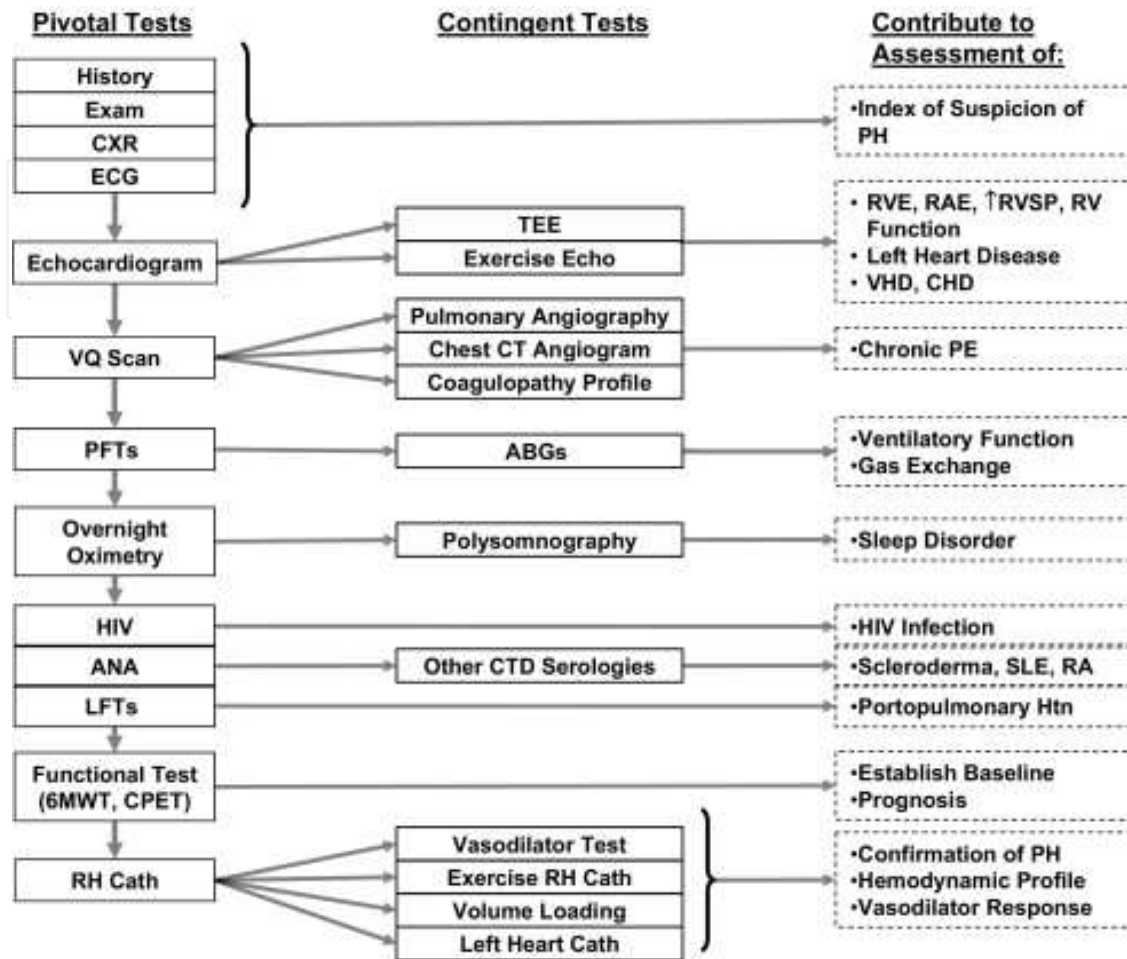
Pivotal Tests

Contingent Tests

Contribute to Assessment of:

History
Exam
CXR
ECG

•Index of Suspicion of PH

Echocardiogram

TEE
Exercise Echo

• RVE, RAE, ↑RVSP, RV Function
• Left Heart Disease
• VHD, CHD

VQ Scan

Pulmonary Angiography
Chest CT Angiogram
Coagulopathy Profile

•Chronic PE

PFTs

ABGs

•Ventilatory Function
•Gas Exchange

Overnight Oximetry

Polysomnography

•Sleep Disorder

HIV

•HIV Infection

ANA

Other CTD Serologies

•Scleroderma, SLE, RA

LFTs

•Portopulmonary Htn

Functional Test (6MWT, CPET)

•Establish Baseline
•Prognosis

RH Cath

Vasodilator Test
Exercise RH Cath
Volume Loading
Left Heart Cath

•Confirmation of PH
•Hemodynamic Profile
•Vasodilator Response